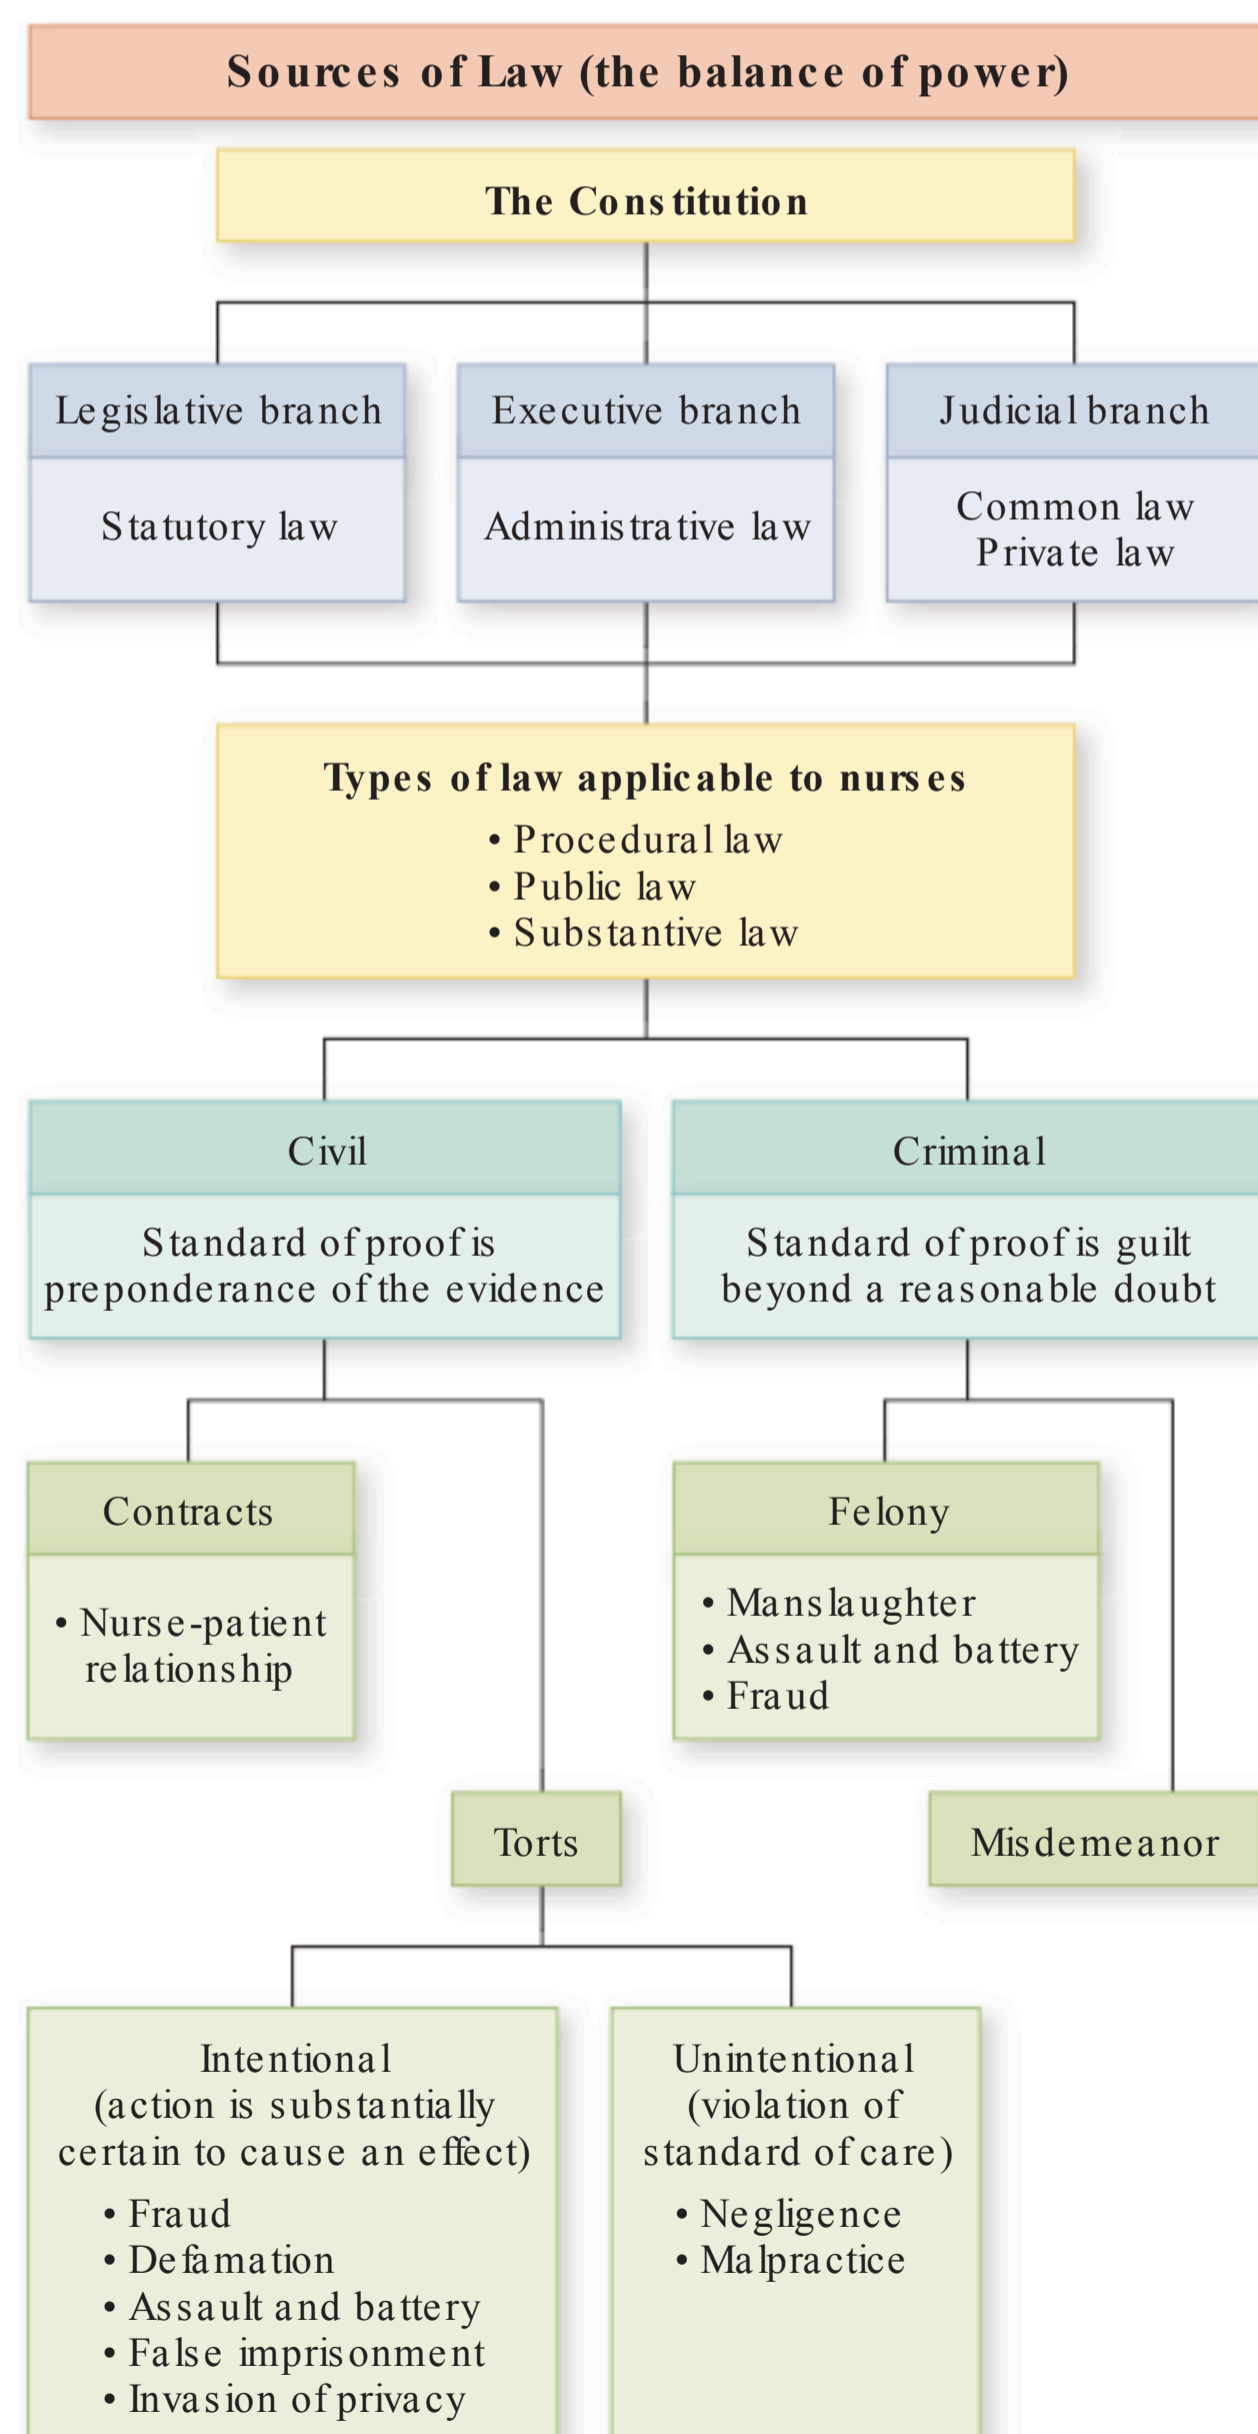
Sources of Law (the balance of power)

The Constitution

Legislative branch

Statutory law

Executive branch

Administrative law

Judicial branch

Common law
Private law

Types of law applicable to nurses
• Procedural law
• Public law
• Substantive law

Civil

Standard of proof is preponderance of the evidence

Criminal

Standard of proof is guilt beyond a reasonable doubt

Contracts

• Nurse-patient relationship

Felony

• Manslaughter
• Assault and battery
• Fraud

Torts

Misdemeanor

Intentional (action is substantially certain to cause an effect)

• Fraud
• Defamation
• Assault and battery
• False imprisonment
• Invasion of privacy

Unintentional (violation of standard of care)

• Negligence
• Malpractice